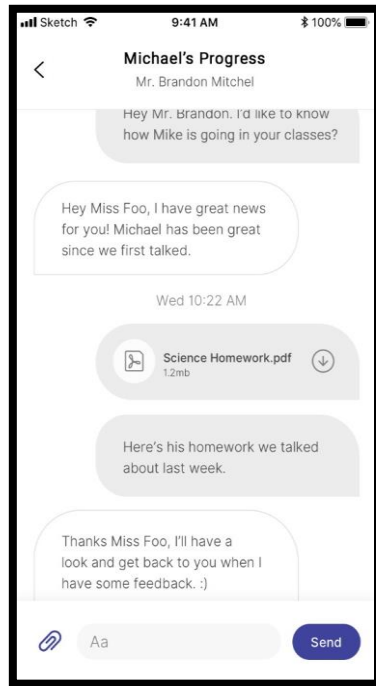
Sketch 9:41 AM 100%

Michael's Progress
Mr. Brandon Mitchel

Hey Mr. Brandon. I'd like to know how Mike is going in your classes?

Hey Miss Foo, I have great news for you! Michael has been great since we first talked.

Wed 10:22 AM

Science Homework.pdf
1.2mb

Here's his homework we talked about last week.

Thanks Miss Foo, I'll have a look and get back to you when I have some feedback. :)

Aa

Send